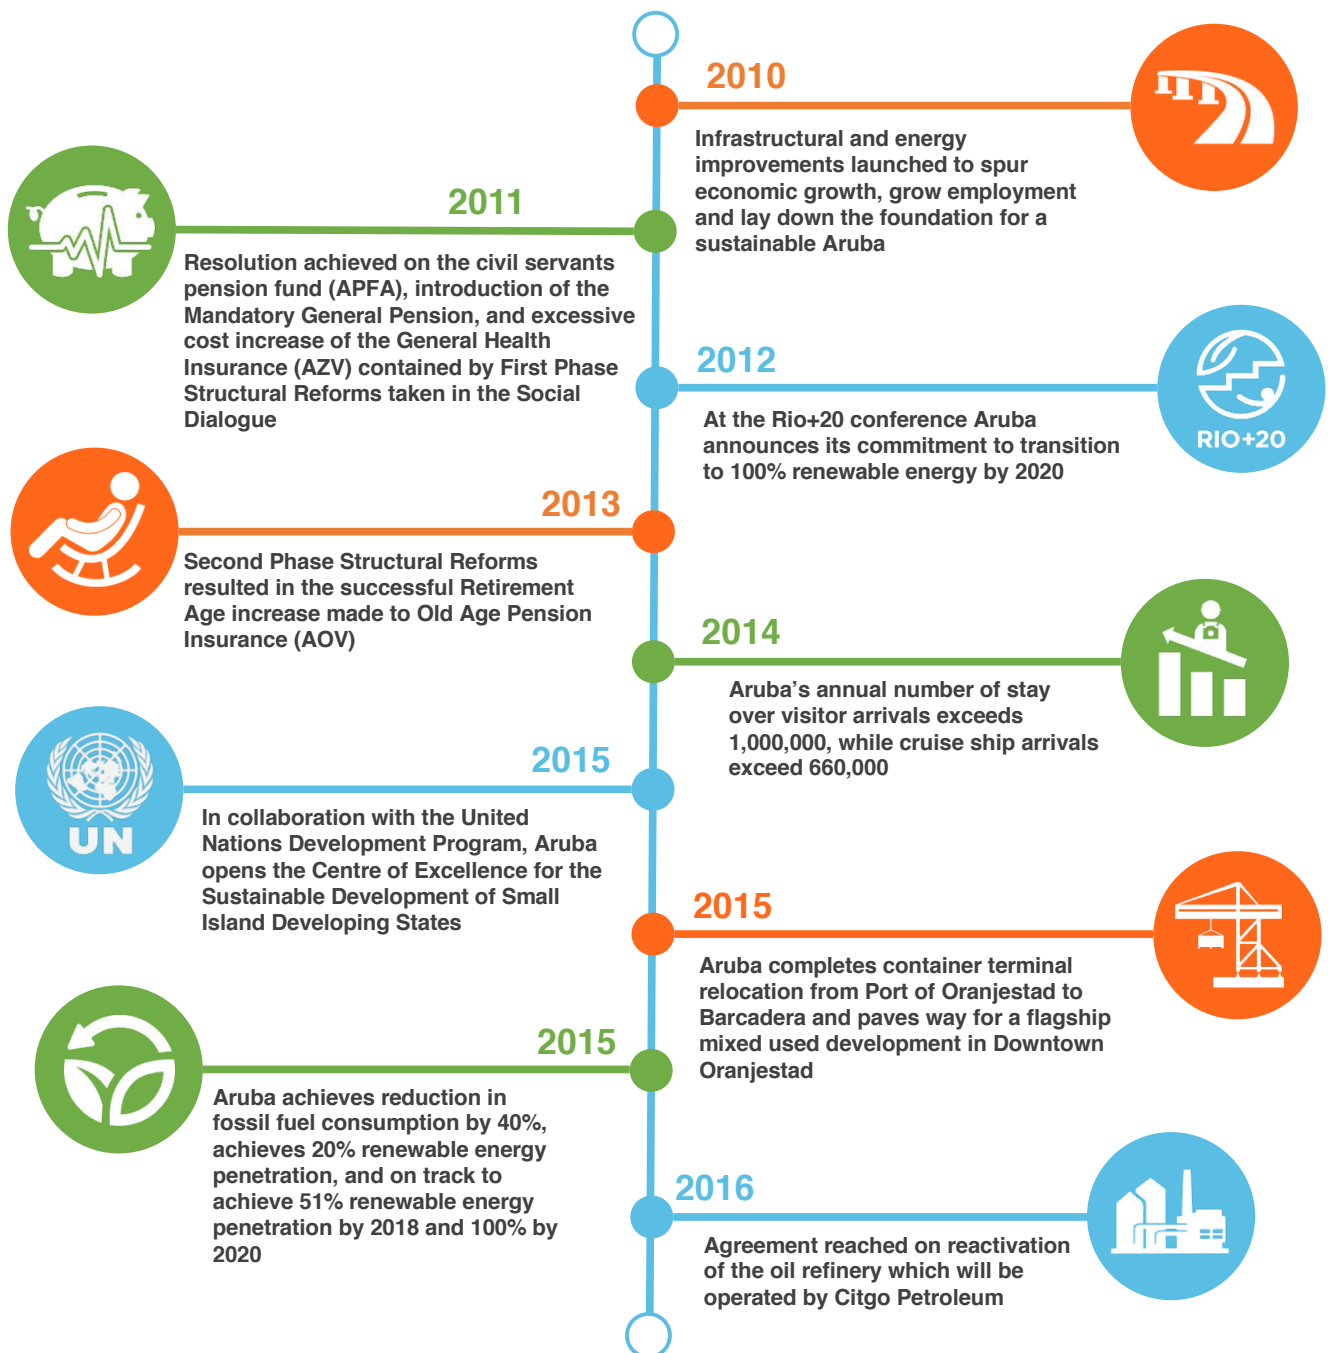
2010

Infrastructural and energy improvements launched to spur economic growth, grow employment and lay down the foundation for a sustainable Aruba

2011

Resolution achieved on the civil servants pension fund (APFA), introduction of the Mandatory General Pension, and excessive cost increase of the General Health Insurance (AZV) contained by First Phase Structural Reforms taken in the Social Dialogue

2012

At the Rio+20 conference Aruba announces its commitment to transition to 100% renewable energy by 2020

RIO+20

2013

Second Phase Structural Reforms resulted in the successful Retirement Age increase made to Old Age Pension Insurance (AOV)

2014

Aruba's annual number of stay over visitor arrivals exceeds 1,000,000, while cruise ship arrivals exceed 660,000

UN

2015

In collaboration with the United Nations Development Program, Aruba opens the Centre of Excellence for the Sustainable Development of Small Island Developing States

2015

Aruba completes container terminal relocation from Port of Oranjestad to Barcadera and paves way for a flagship mixed used development in Downtown Oranjestad

2015

Aruba achieves reduction in fossil fuel consumption by 40%, achieves 20% renewable energy penetration, and on track to achieve 51% renewable energy penetration by 2018 and 100% by 2020

2016

Agreement reached on reactivation of the oil refinery which will be operated by Citgo Petroleum